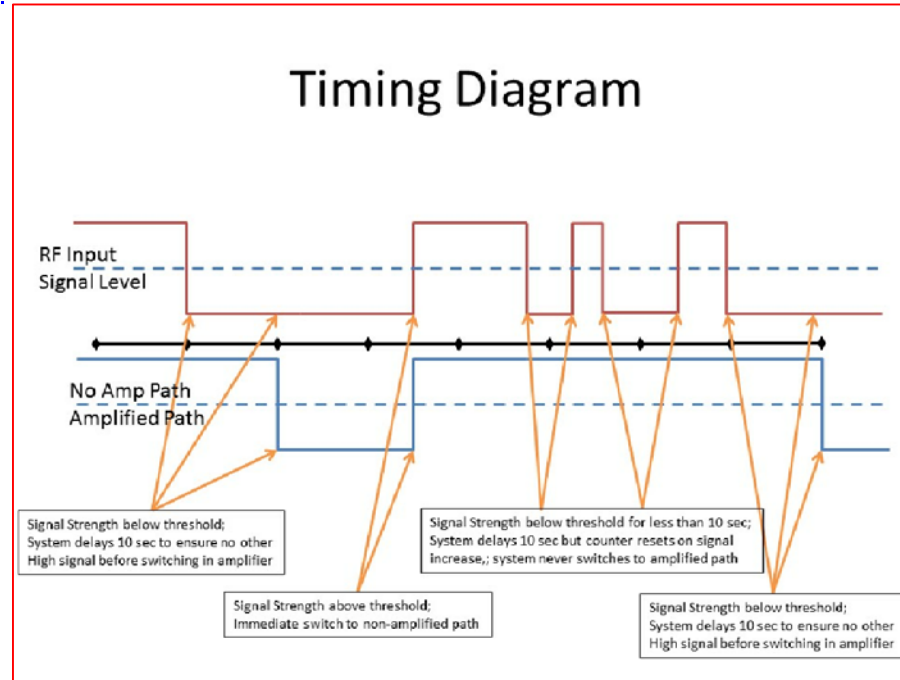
Timing Diagram

RF Input
Signal Level

No Amp Path
Amplified Path

Signal Strength below threshold;
System delays 10 sec to ensure no other
High signal before switching in amplifier

Signal Strength above threshold;
Immediate switch to non-amplified path

Signal Strength below threshold for less than 10 sec;
System delays 10 sec but counter resets on signal increase,; system never switches to amplified path

Signal Strength below threshold;
System delays 10 sec to ensure no other
High signal before switching in amplifier